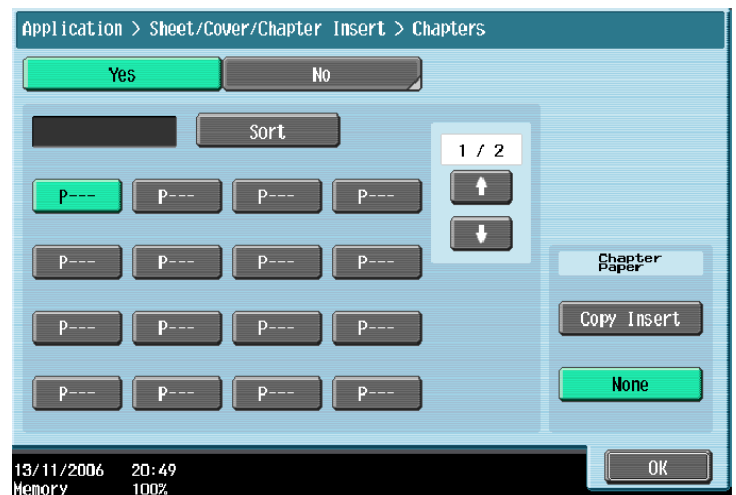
Application > Sheet/Cover/Chapter Insert > Chapters

Yes
No

Sort

1 / 2

P---
P---
P---
P---
P---
P---
P---
P---
P---
P---
P---
P---
P---
P---
P---
P---

Chapter Paper
Copy Insert
None

13/11/2006 20:49
Memory 100%

OK